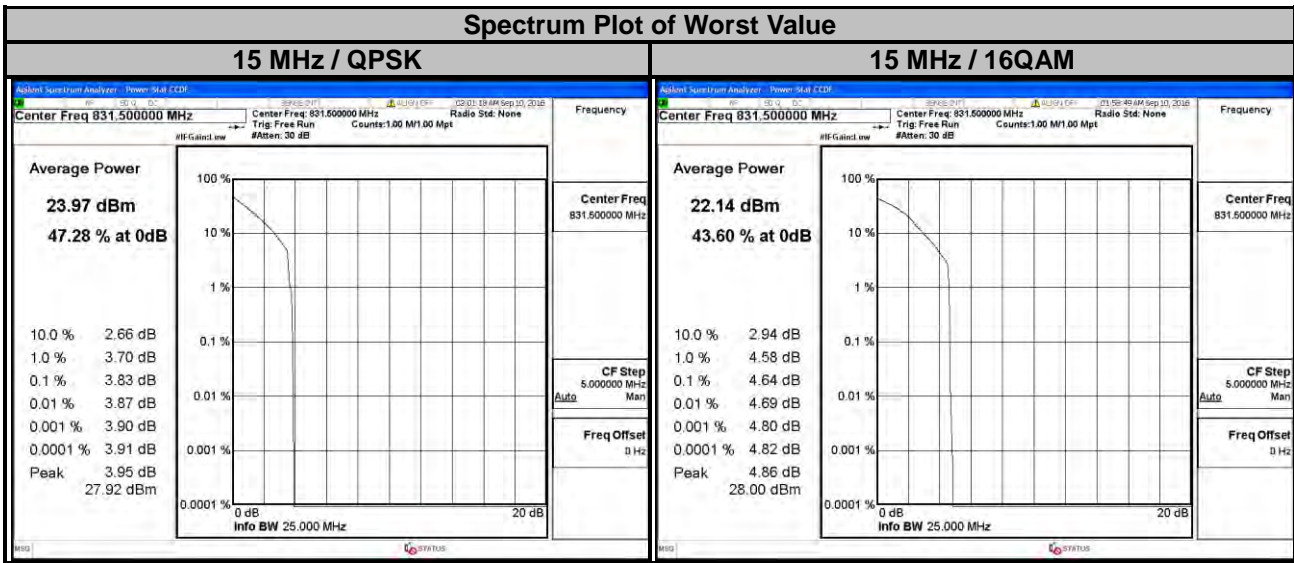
| Spectrum Plot of Worst Value | |
|---|---|
| 15 MHz / QPSK | 15 MHz / 16QAM |

Agilent Spectrum Analyzer - Power Stat CCDF
RF 50 Ω DC SENSE:INT ALIGN OFF 02:01:19 AM Sep 10, 2016
Center Freq 831.500000 MHz
Center Freq: 831.500000 MHz Radio Std: None
Trig: Free Run Counts:1.00 M/1.00 Mpt
#IFGain:Low #Atten: 30 dB
Frequency

Average Power
23.97 dBm
47.28 % at 0dB

100 %
10 %
1 %
0.1 %
0.01 %
0.001 %
0.0001 %

10.0 % 2.66 dB
1.0 % 3.70 dB
0.1 % 3.83 dB
0.01 % 3.87 dB
0.001 % 3.90 dB
0.0001 % 3.91 dB
Peak 3.95 dB
27.92 dBm

0 dB 20 dB
Info BW 25.000 MHz

Center Freq
831.500000 MHz

CF Step
5.000000 MHz
Auto Man

Freq Offset
0 Hz

MSG STATUS

Agilent Spectrum Analyzer - Power Stat CCDF
RF 50 Ω DC SENSE:INT ALIGN OFF 01:58:49 AM Sep 10, 2016
Center Freq 831.500000 MHz
Center Freq: 831.500000 MHz Radio Std: None
Trig: Free Run Counts:1.00 M/1.00 Mpt
#IFGain:Low #Atten: 30 dB
Frequency

Average Power
22.14 dBm
43.60 % at 0dB

100 %
10 %
1 %
0.1 %
0.01 %
0.001 %
0.0001 %

10.0 % 2.94 dB
1.0 % 4.58 dB
0.1 % 4.64 dB
0.01 % 4.69 dB
0.001 % 4.80 dB
0.0001 % 4.82 dB
Peak 4.86 dB
28.00 dBm

0 dB 20 dB
Info BW 25.000 MHz

Center Freq
831.500000 MHz

CF Step
5.000000 MHz
Auto Man

Freq Offset
0 Hz

MSG STATUS